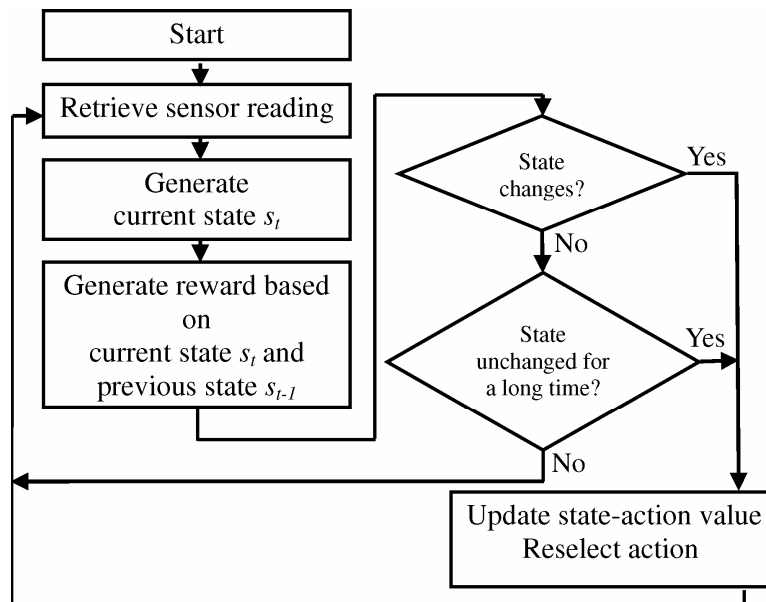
Start

Retrieve sensor reading

Generate current state $s_t$

Generate reward based on current state $s_t$ and previous state $s_{t-1}$

State changes?

Yes

No

State unchanged for a long time?

Yes

No

Update state-action value
Reselect action